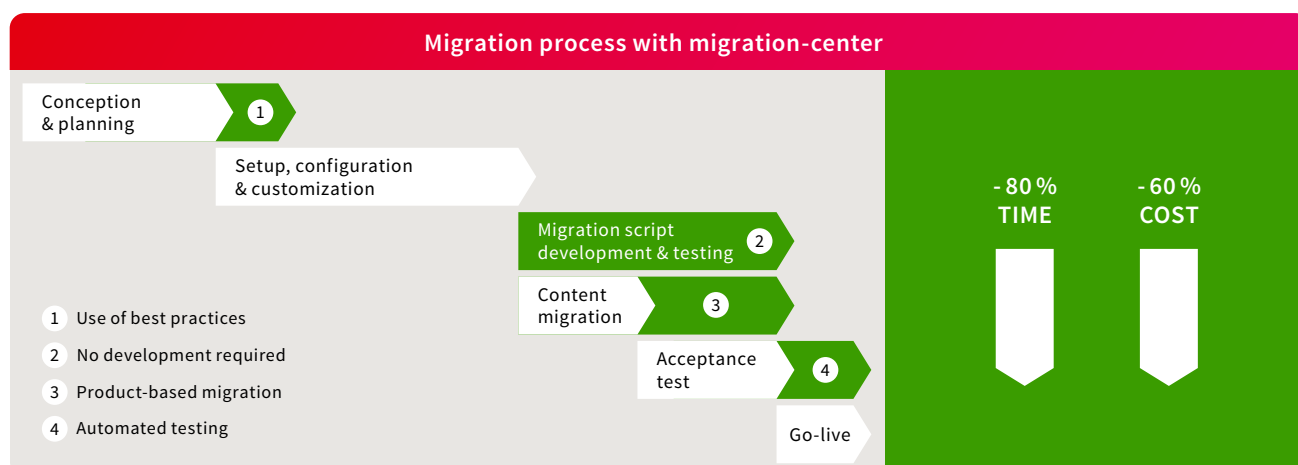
Migration process with migration-center

Conception & planning 1

Setup, configuration & customization

Migration script development & testing 2

Content migration 3

Acceptance test 4

Go-live

1 Use of best practices

2 No development required

3 Product-based migration

4 Automated testing

- 80 % TIME

- 60 % COST